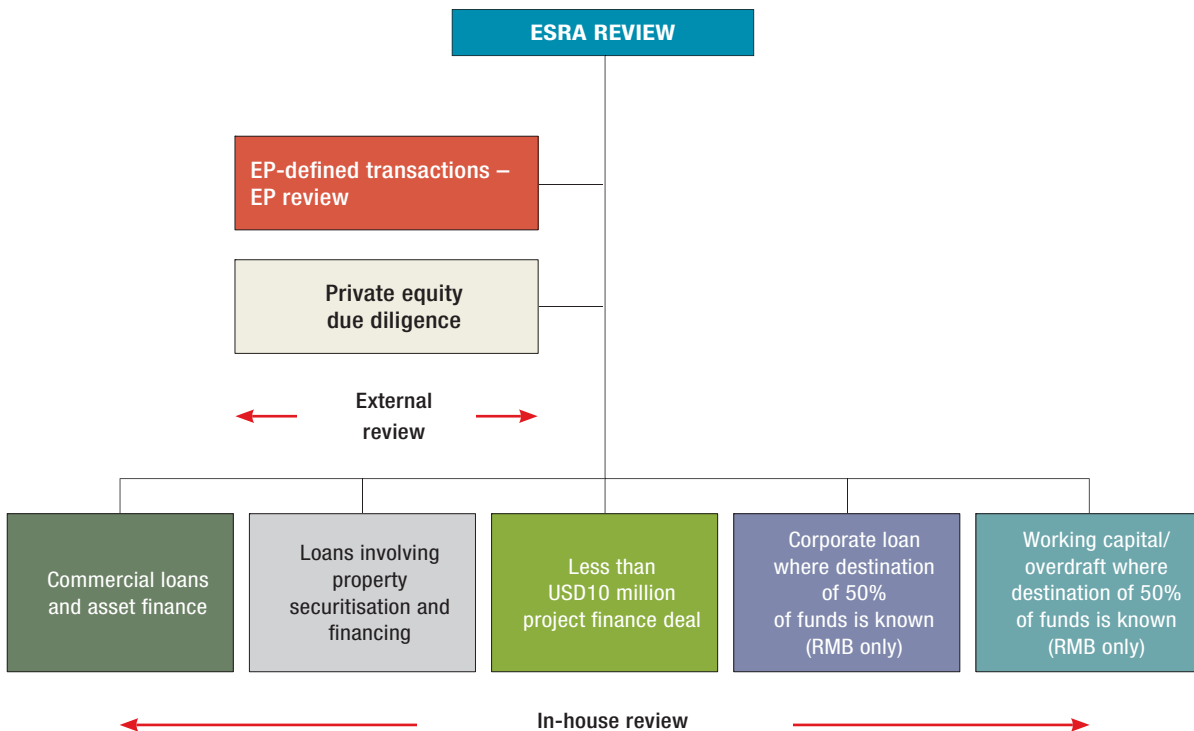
ESRA REVIEW

EP-defined transactions – EP review

Private equity due diligence

External review

Commercial loans and asset finance

Loans involving property securitisation and financing

Less than USD10 million project finance deal

Corporate loan where destination of 50% of funds is known (RMB only)

Working capital/ overdraft where destination of 50% of funds is known (RMB only)

In-house review